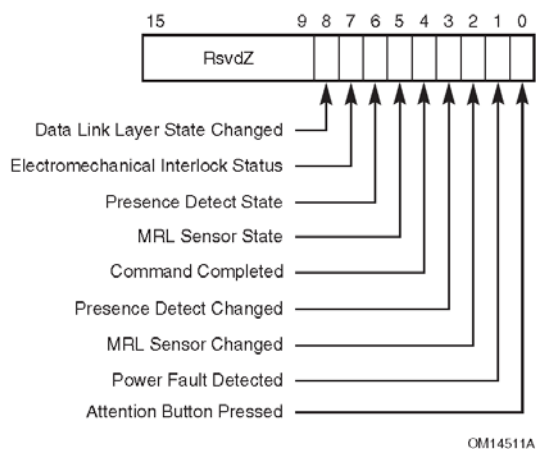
15 9 8 7 6 5 4 3 2 1 0

RsvdZ

Data Link Layer State Changed

Electromechanical Interlock Status

Presence Detect State

MRL Sensor State

Command Completed

Presence Detect Changed

MRL Sensor Changed

Power Fault Detected

Attention Button Pressed

OM14511A